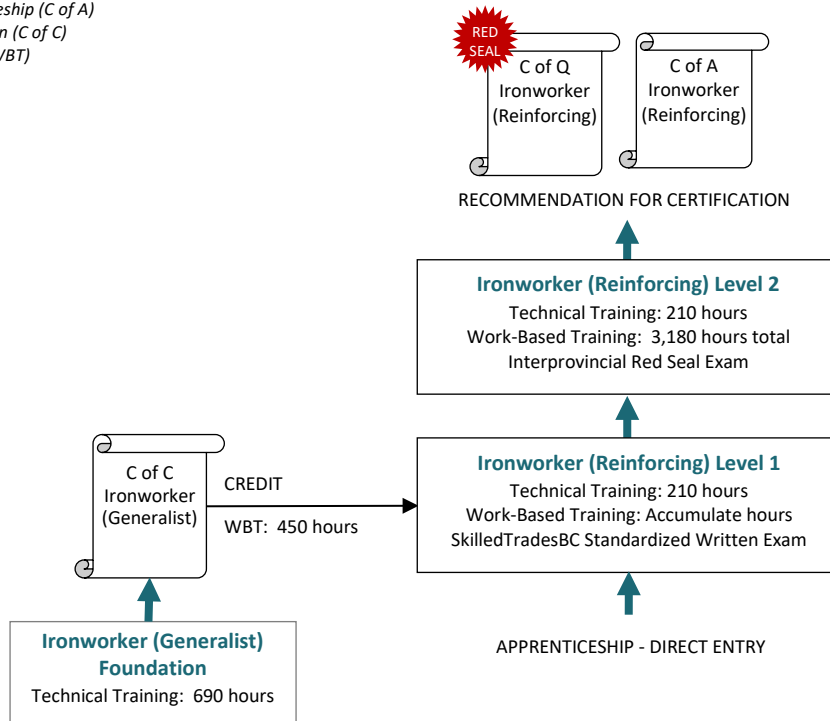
eship (C of A)
n (C of C)
/BT)

RED SEAL

C of Q Ironworker (Reinforcing)

C of A Ironworker (Reinforcing)

RECOMMENDATION FOR CERTIFICATION

**Ironworker (Reinforcing) Level 2**
Technical Training: 210 hours
Work-Based Training: 3,180 hours total
Interprovincial Red Seal Exam

C of C Ironworker (Generalist)

CREDIT

WBT: 450 hours

**Ironworker (Reinforcing) Level 1**
Technical Training: 210 hours
Work-Based Training: Accumulate hours
SkilledTradesBC Standardized Written Exam

**Ironworker (Generalist) Foundation**
Technical Training: 690 hours

APPRENTICESHIP - DIRECT ENTRY